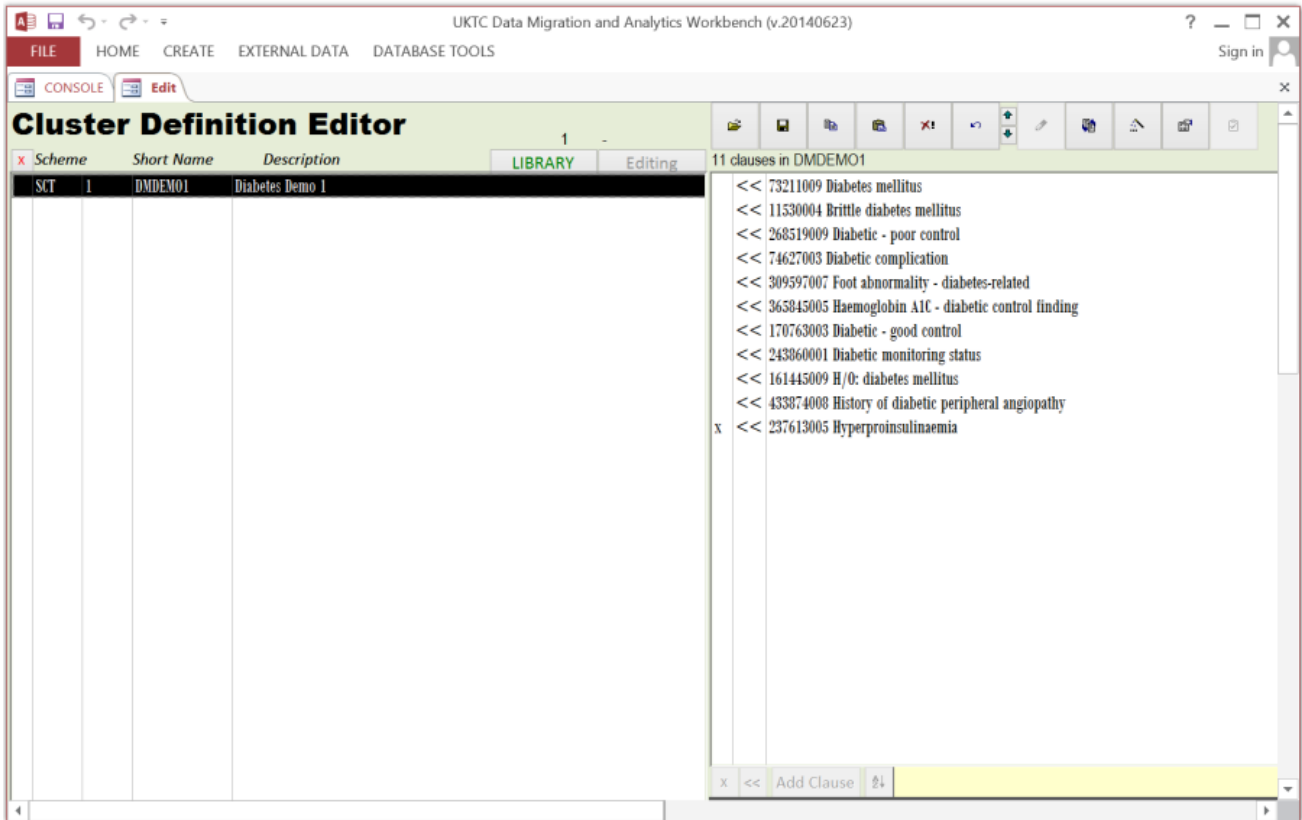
UKTC Data Migration and Analytics Workbench (v.20140623)

? — ☐ ✕

FILE HOME CREATE EXTERNAL DATA DATABASE TOOLS

Sign in

CONSOLE Edit

×

Cluster Definition Editor

1 -

x Scheme Short Name Description

LIBRARY Editing

11 clauses in DMDEMO1

| Scheme | | Short Name | Description |
|---|---|---|---|
| SCT | 1 | DMDEMO1 | Diabetes Demo 1 |

<< 73211009 Diabetes mellitus
<< 11530004 Brittle diabetes mellitus
<< 268519009 Diabetic - poor control
<< 74627003 Diabetic complication
<< 309597007 Foot abnormality - diabetes-related
<< 365845005 Haemoglobin A1C - diabetic control finding
<< 170763003 Diabetic - good control
<< 243860001 Diabetic monitoring status
<< 161445009 H/O: diabetes mellitus
<< 433874008 History of diabetic peripheral angiopathy
x << 237613005 Hyperproinsulinaemia

x << Add Clause